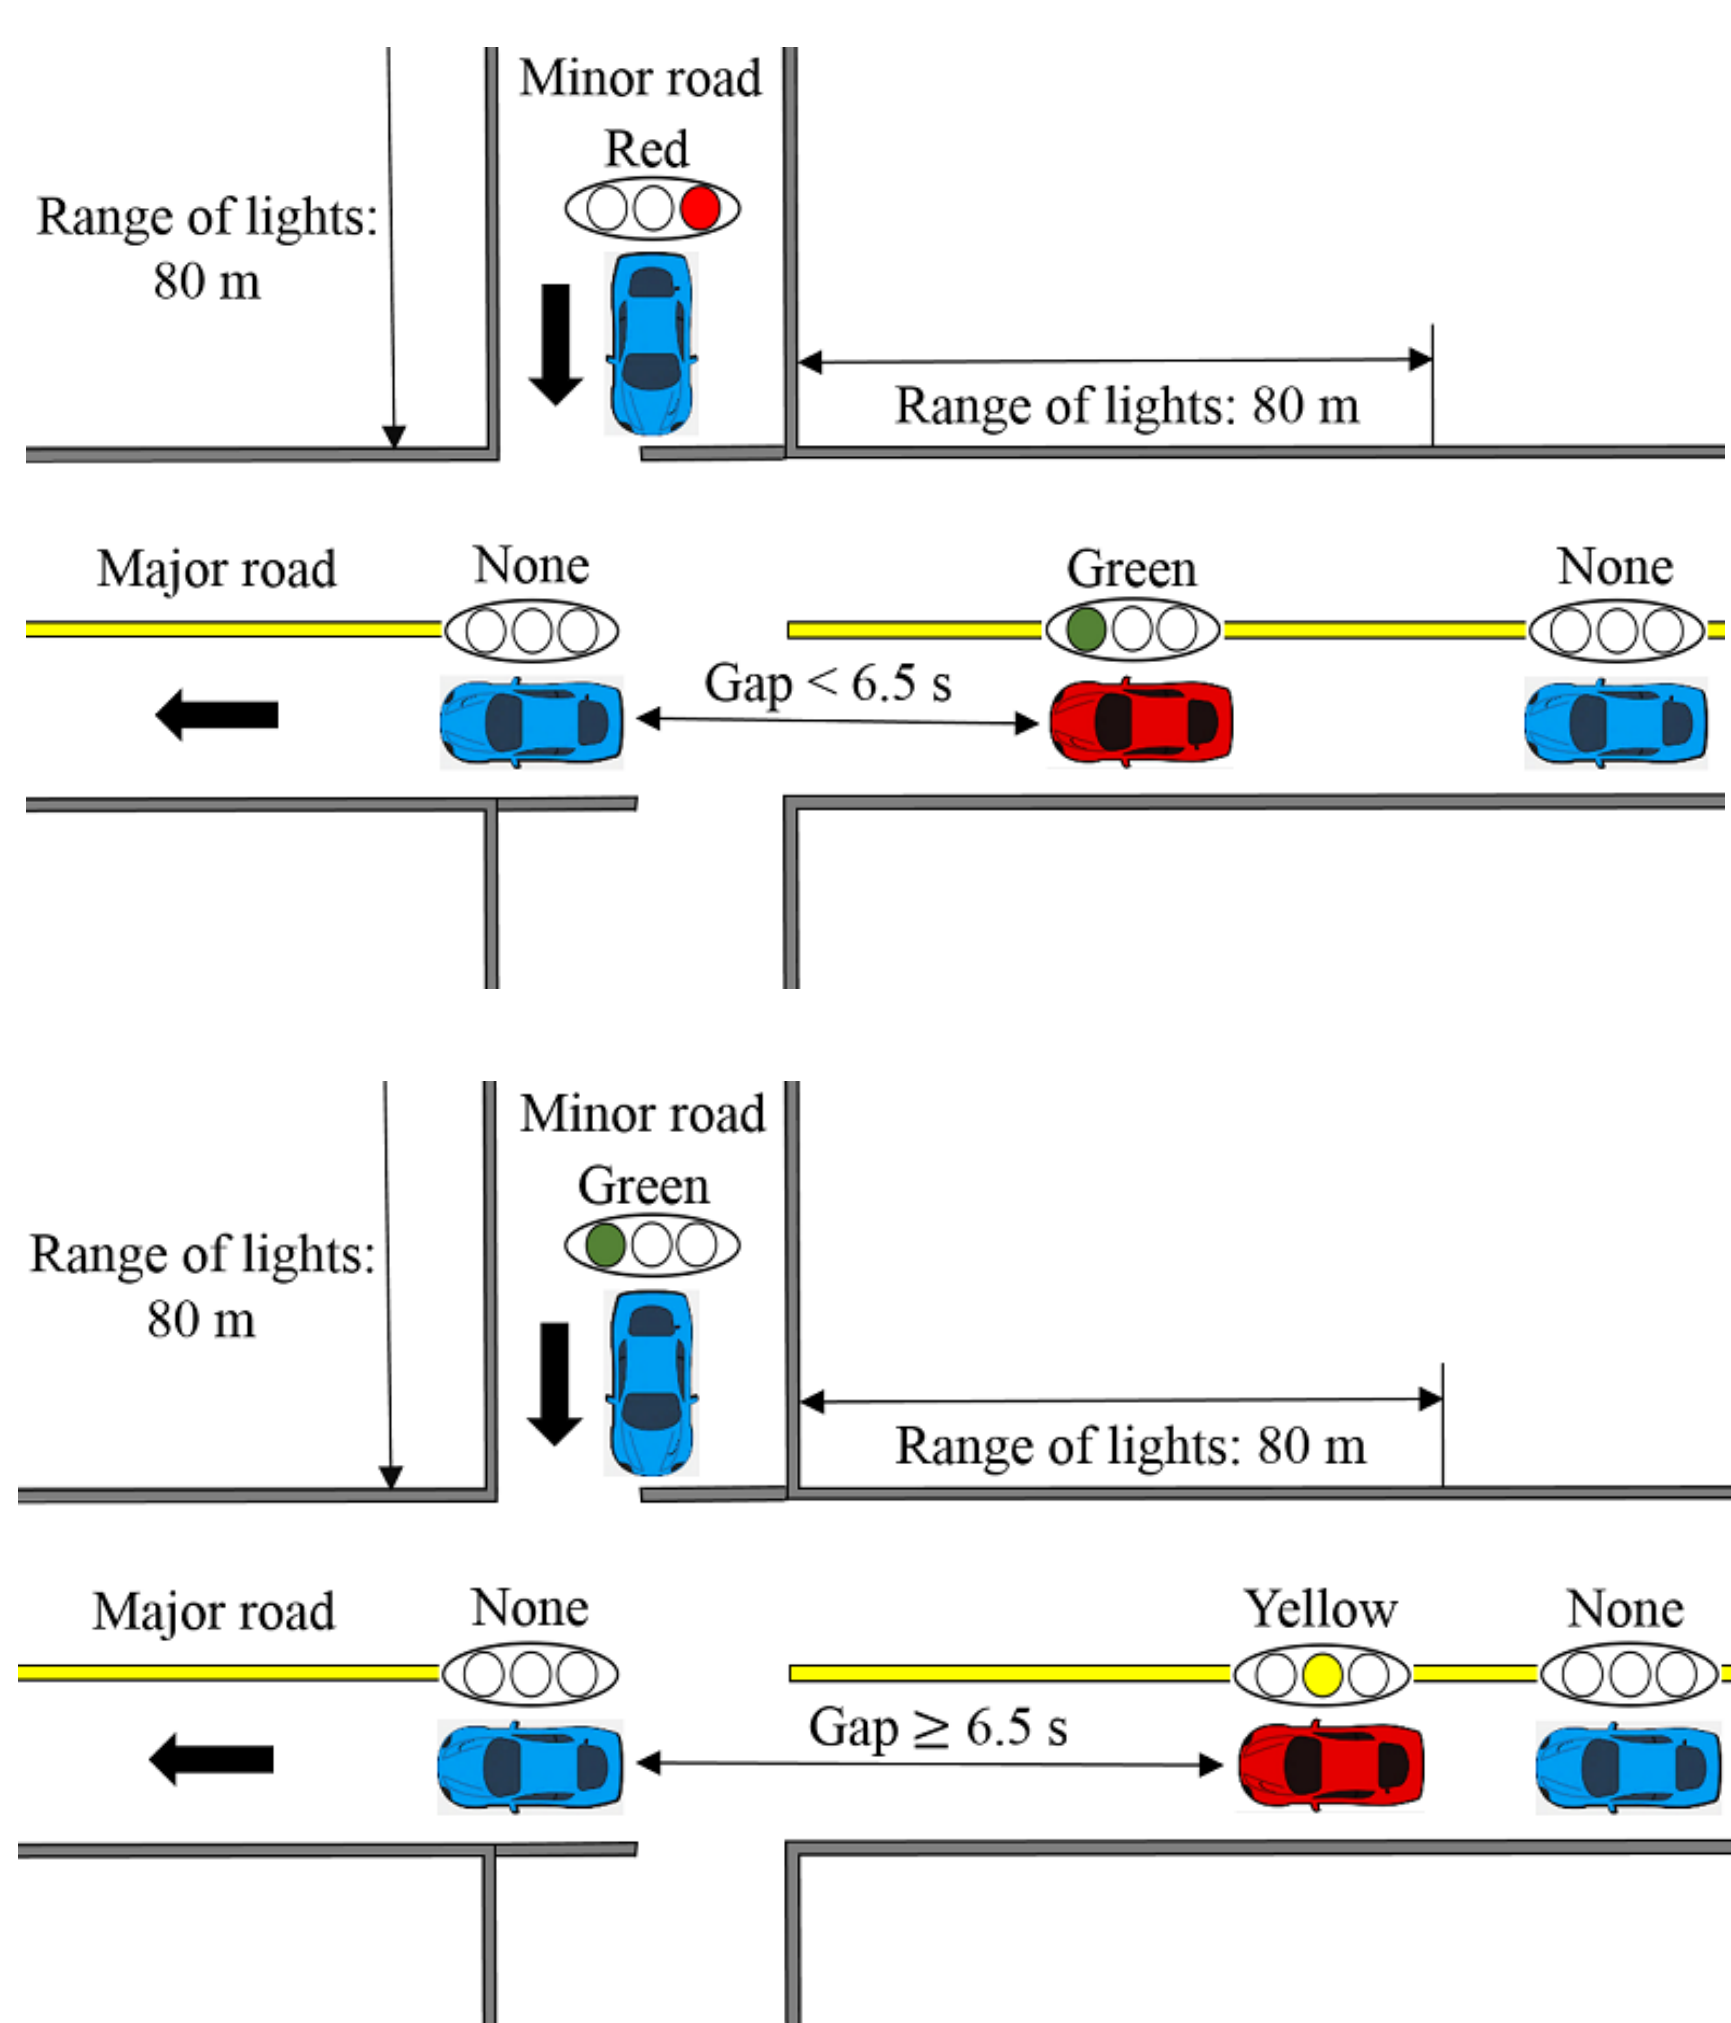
Minor road
Red
Range of lights: 80 m
Range of lights: 80 m
Major road
None
Green
None
Gap $<$ 6.5 s

Minor road
Green
Range of lights: 80 m
Range of lights: 80 m
Major road
None
Yellow
None
Gap $\geq$ 6.5 s